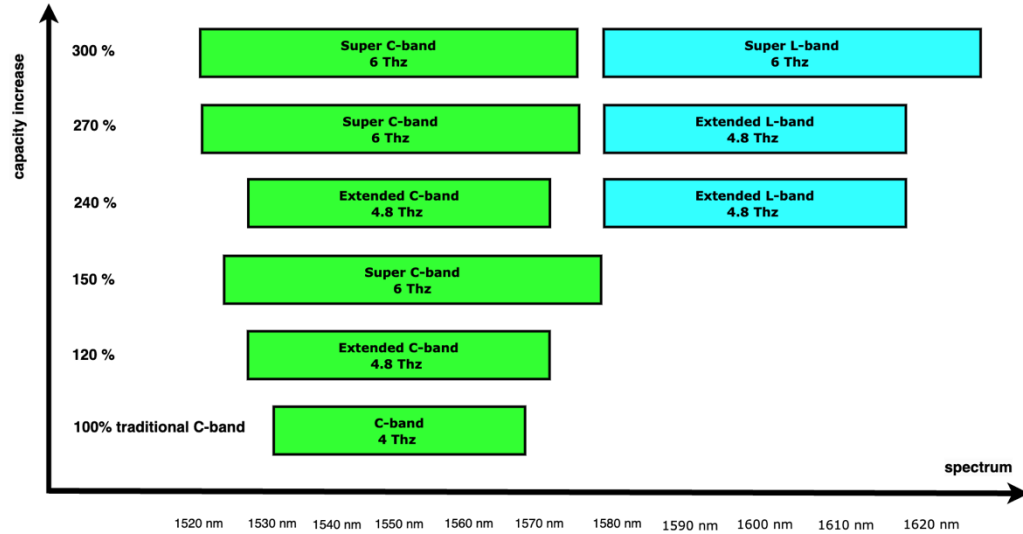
capacity increase

300 %
Super C-band
6 Thz
Super L-band
6 Thz

270 %
Super C-band
6 Thz
Extended L-band
4.8 Thz

240 %
Extended C-band
4.8 Thz
Extended L-band
4.8 Thz

150 %
Super C-band
6 Thz

120 %
Extended C-band
4.8 Thz

100% traditional C-band
C-band
4 Thz

spectrum

1520 nm 1530 nm 1540 nm 1550 nm 1560 nm 1570 nm 1580 nm 1590 nm 1600 nm 1610 nm 1620 nm